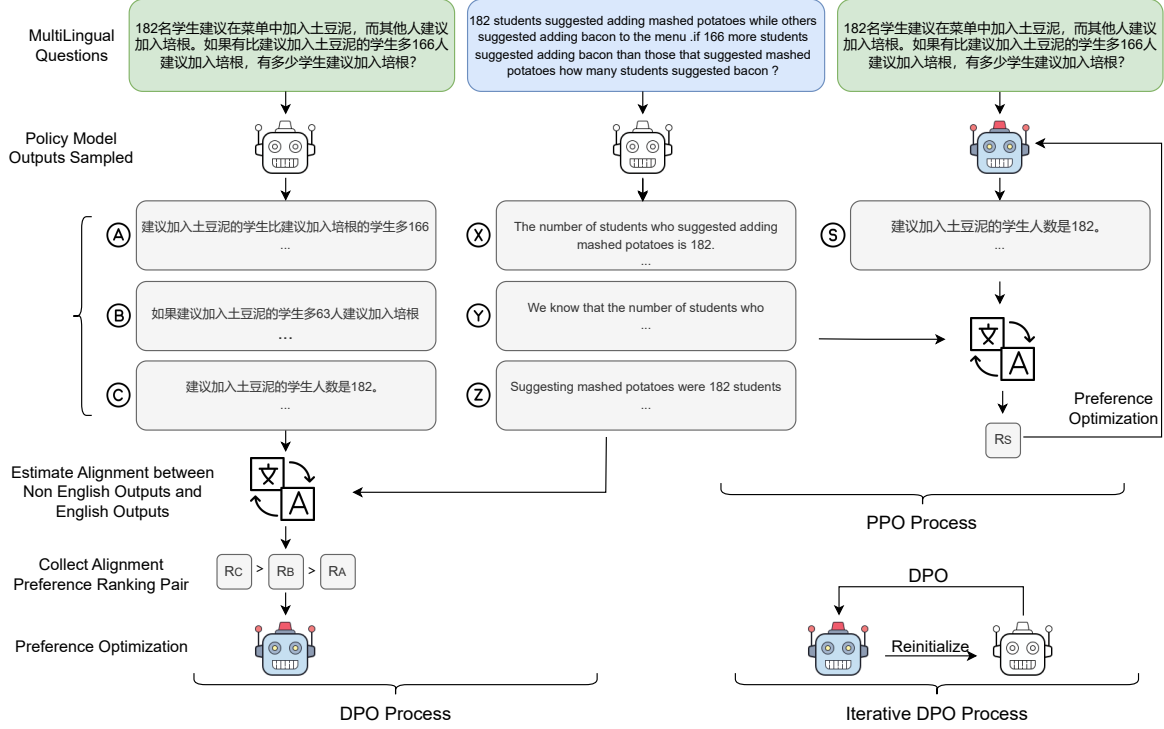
MultiLingual Questions

182名学生建议在菜单中加入土豆泥，而其他人建议加入培根。如果有比建议加入土豆泥的学生多166人建议加入培根，有多少学生建议加入培根？

182 students suggested adding mashed potatoes while others suggested adding bacon to the menu .if 166 more students suggested adding bacon than those that suggested mashed potatoes how many students suggested bacon ?

182名学生建议在菜单中加入土豆泥，而其他人建议加入培根。如果有比建议加入土豆泥的学生多166人建议加入培根，有多少学生建议加入培根？

Policy Model Outputs Sampled

A 建议加入土豆泥的学生比建议加入培根的学生多166 ...

B 如果建议加入土豆泥的学生多63人建议加入培根 ...

C 建议加入土豆泥的学生人数是182。 ...

X The number of students who suggested adding mashed potatoes is 182. ...

Y We know that the number of students who ...

Z Suggesting mashed potatoes were 182 students ...

S 建议加入土豆泥的学生人数是182。 ...

Preference Optimization

Rs

PPO Process

Estimate Alignment between Non English Outputs and English Outputs

Collect Alignment Preference Ranking Pair

RC > RB > RA

Preference Optimization

DPO Process

DPO

Reinitialize

Iterative DPO Process